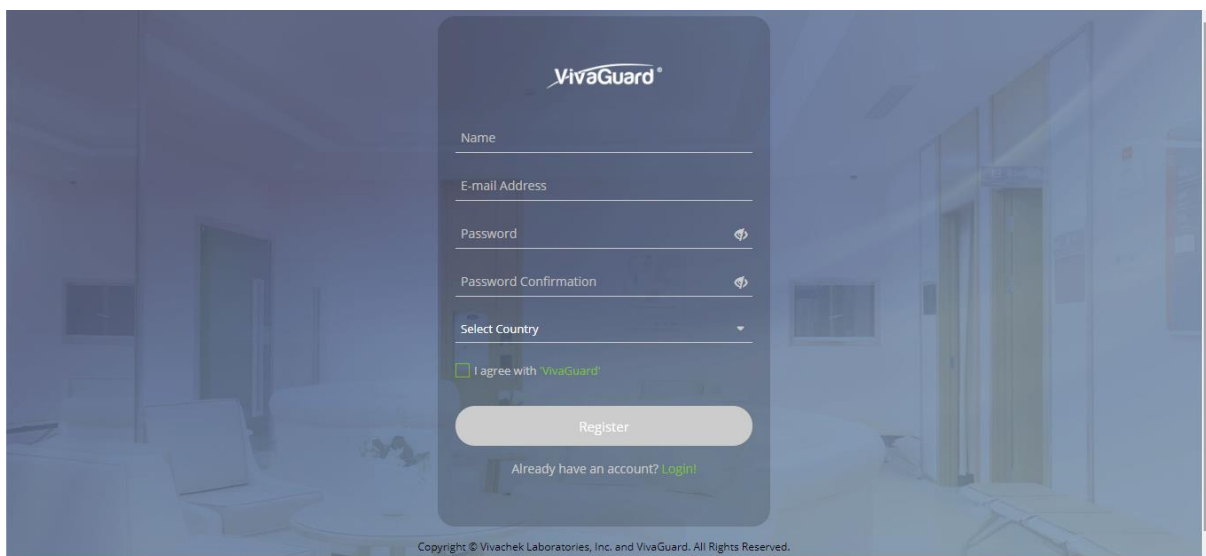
VivaGuard®

Name

E-mail Address

Password

Password Confirmation

Select Country

I agree with 'VivaGuard'

Register

Already have an account? Login!

Copyright © Vivachek Laboratories, Inc. and VivaGuard. All Rights Reserved.